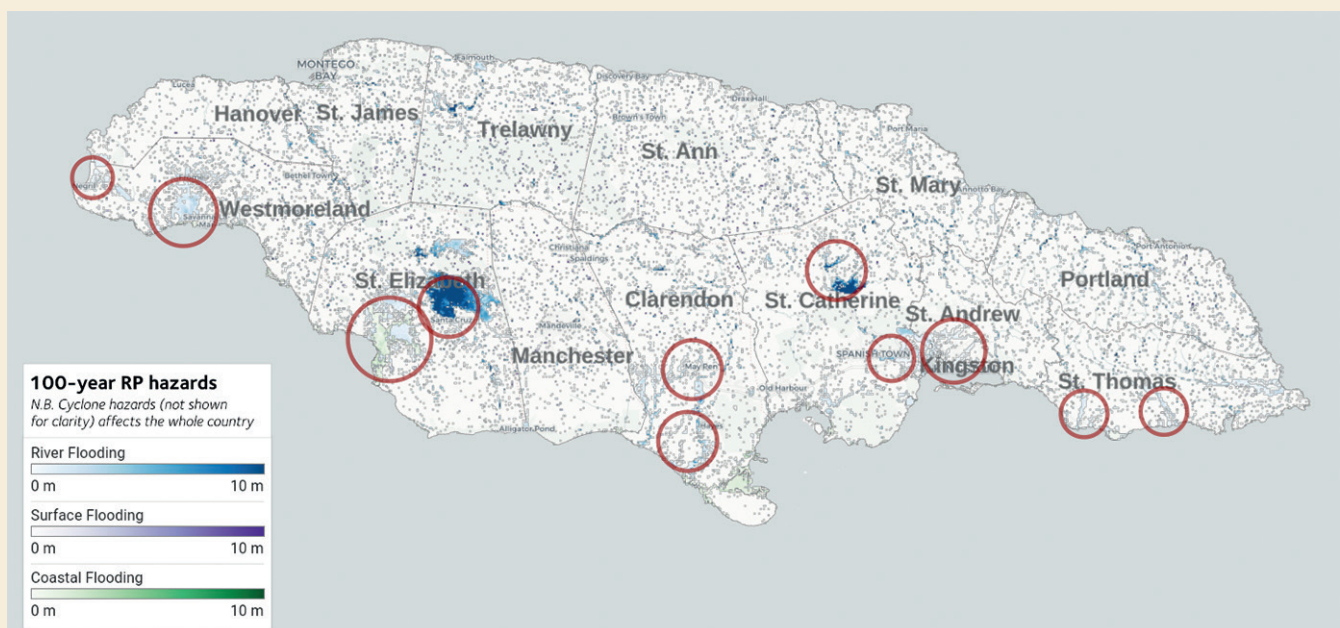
MONTEGO BAY
Falmouth
Discovery Bay
Lucea
Hanover
St. James
Trelawny
Draxhall
Brown's Town
St. Ann
Port Maria
Bethel Town
Negril
St. Mary
Annotto Bay
Savanna-la-Mar
Westmoreland
Christiana
Spaldings
Port Antonio
St. Elizabeth
Santa Cruz
Clarendon
St. Catherine
Portland
Mandeville
St. Andrew
Manchester
SPANISH TOWN
May Pen
Kingston
Old Harbour
St. Thomas
Alligator Pond

100-year RP hazards
N.B. Cyclone hazards (not shown for clarity) affects the whole country

River Flooding
0 m
10 m

Surface Flooding
0 m
10 m

Coastal Flooding
0 m
10 m